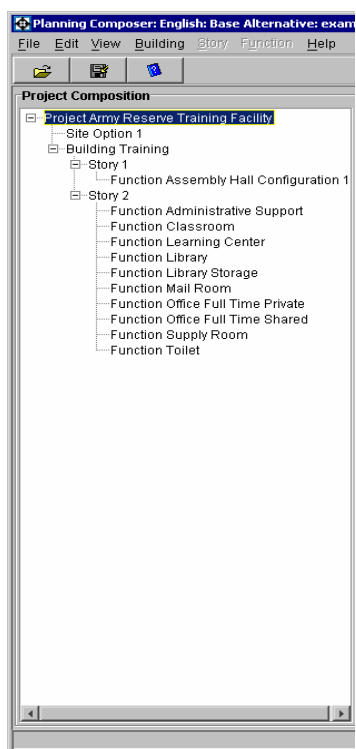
Planning Composer: English: Base Alternative: exam

File Edit View Building Story Function Help

Project Composition

Project Army Reserve Training Facility
Site Option 1
Building Training
Story 1
Function Assembly Hall Configuration 1
Story 2
Function Administrative Support
Function Classroom
Function Learning Center
Function Library
Function Library Storage
Function Mail Room
Function Office Full Time Private
Function Office Full Time Shared
Function Supply Room
Function Toilet